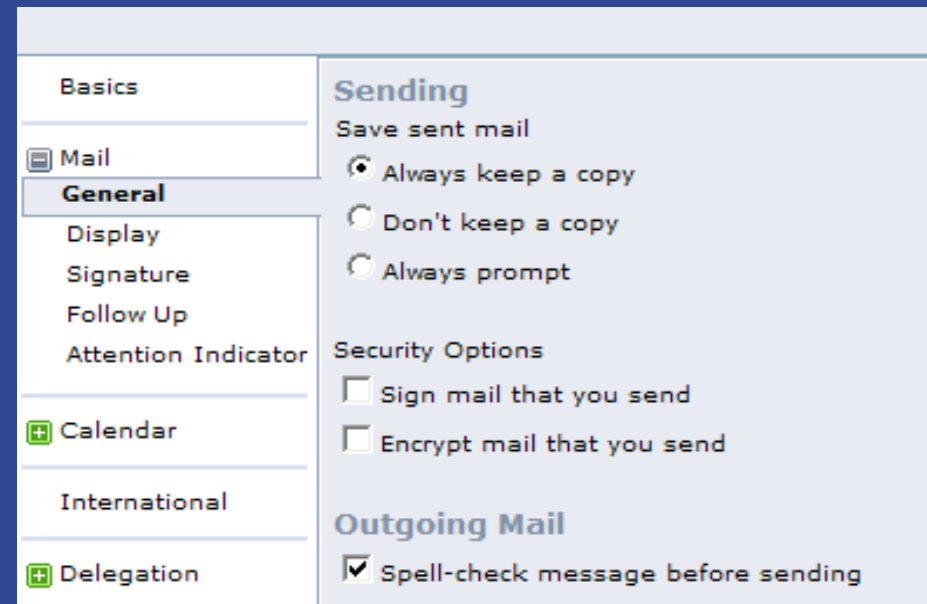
Basics

Mail

General

Display

Signature

Follow Up

Attention Indicator

Calendar

International

Delegation

Sending

Save sent mail

Always keep a copy

Don't keep a copy

Always prompt

Security Options

Sign mail that you send

Encrypt mail that you send

Outgoing Mail

Spell-check message before sending